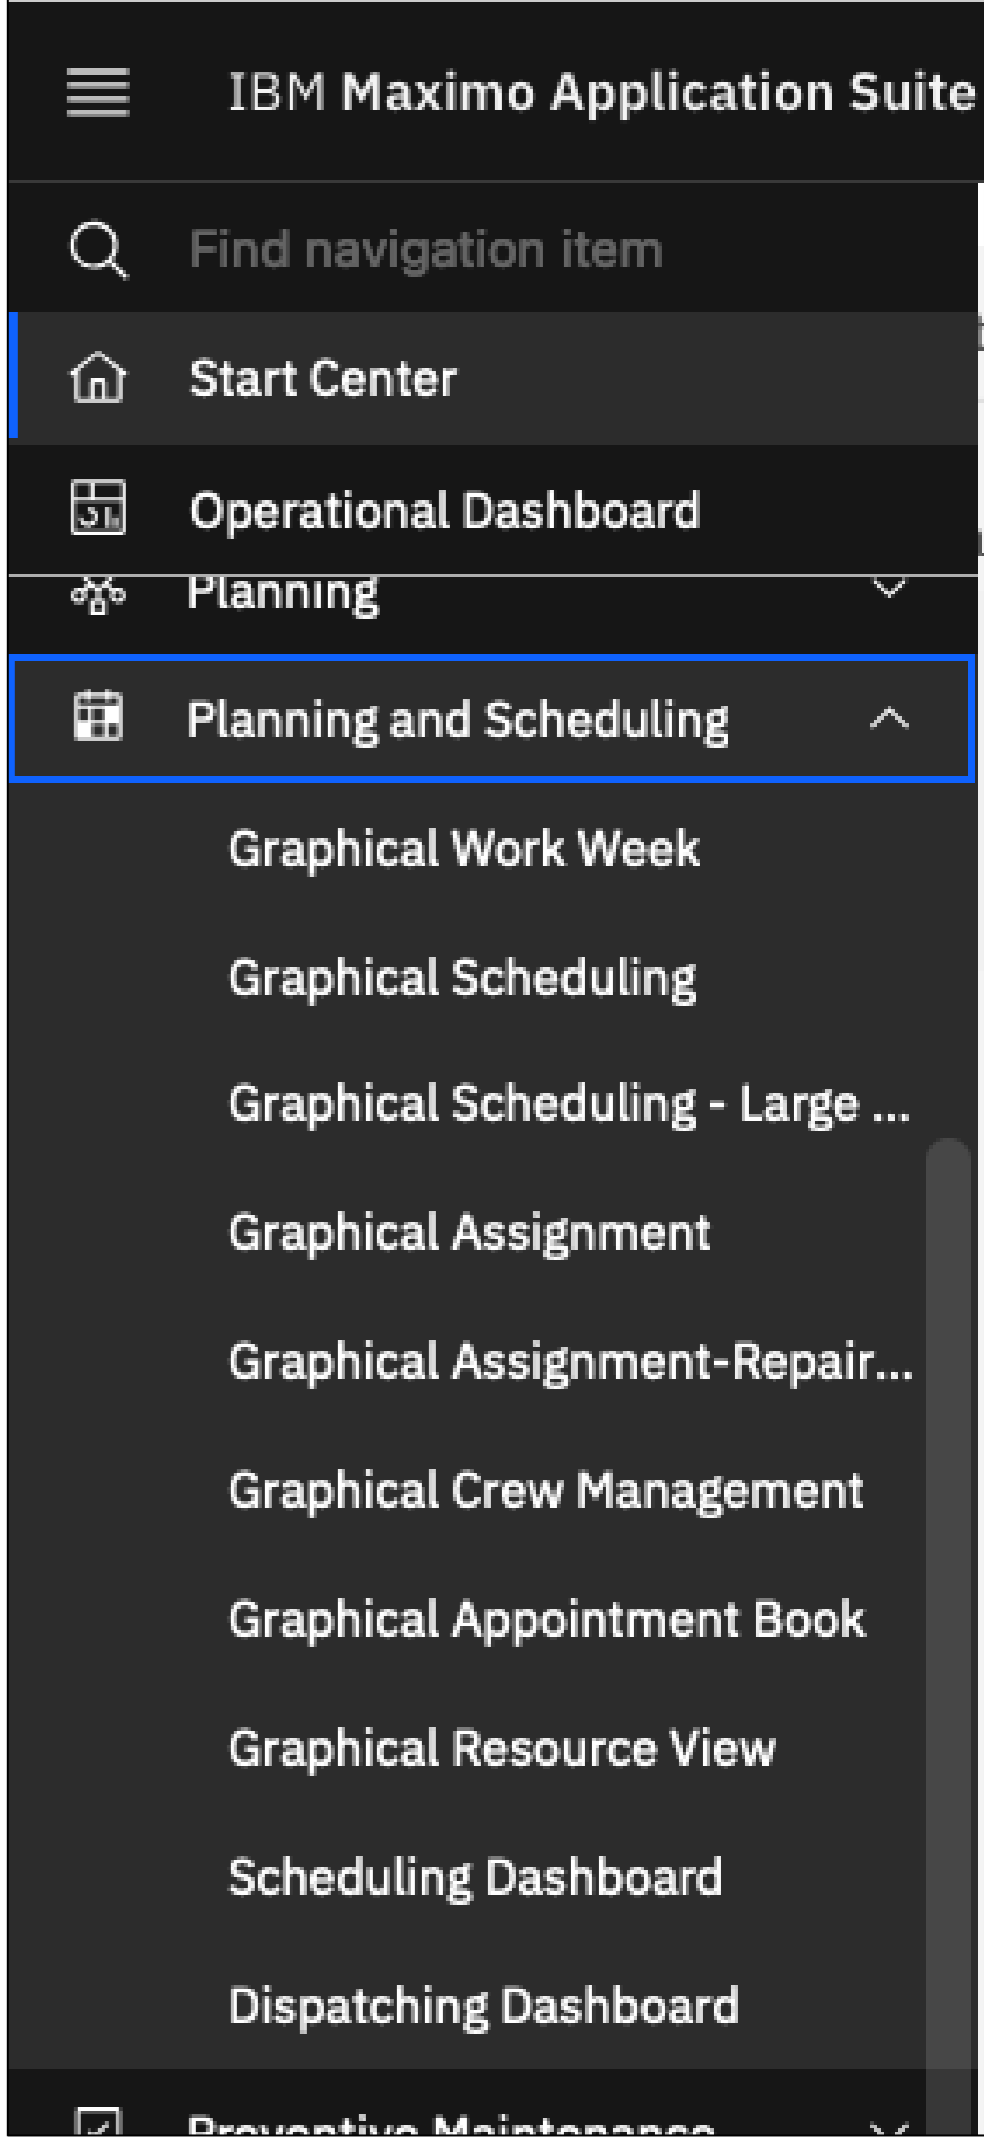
IBM Maximo Application Suite

Find navigation item

Start Center

Operational Dashboard

Planning

Planning and Scheduling

Graphical Work Week

Graphical Scheduling

Graphical Scheduling - Large ...

Graphical Assignment

Graphical Assignment-Repair...

Graphical Crew Management

Graphical Appointment Book

Graphical Resource View

Scheduling Dashboard

Dispatching Dashboard

Preventive Maintenance